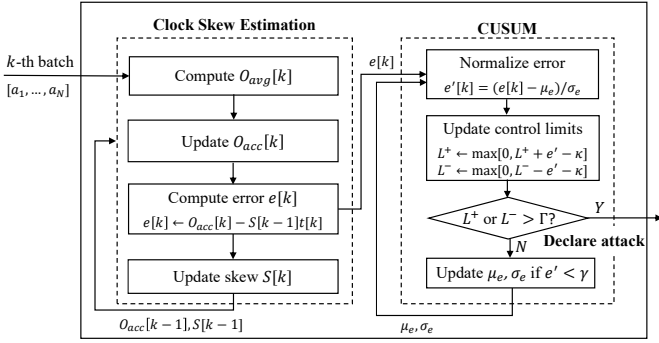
Clock Skew Estimation

CUSUM

$k$-th batch

$[a_1, \ldots, a_N]$

Compute $O_{avg}[k]$

Update $O_{acc}[k]$

Compute error $e[k]$

$e[k] \leftarrow O_{acc}[k] - S[k-1]t[k]$

Update skew $S[k]$

$O_{acc}[k-1], S[k-1]$

$e[k]$

Normalize error

$e'[k] = (e[k] - \mu_e)/\sigma_e$

Update control limits

$L^+ \leftarrow \max[0, L^+ + e' - \kappa]$

$L^- \leftarrow \max[0, L^- - e' - \kappa]$

$L^+$ or $L^- > \Gamma$?

$Y$

$N$

Declare attack

Update $\mu_e, \sigma_e$ if $e' < \gamma$

$\mu_e, \sigma_e$